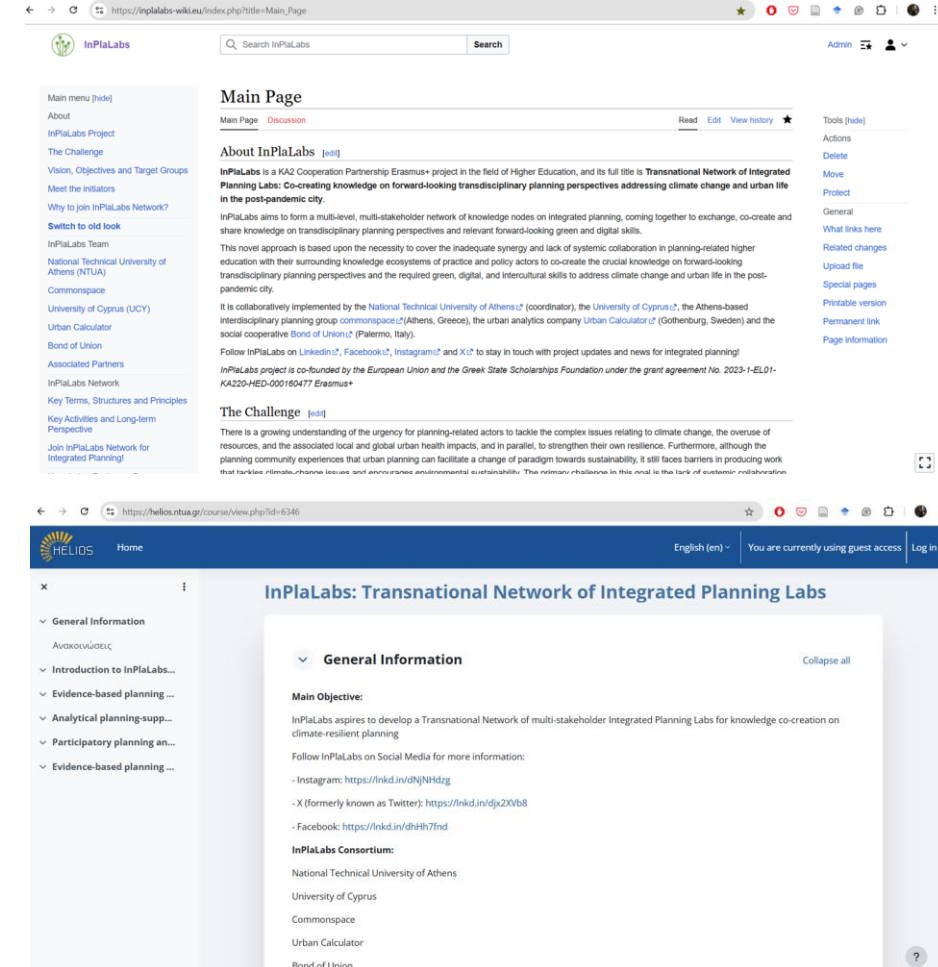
https://inplalabs-wiki.eu/index.php?title=Main_Page

InPlaLabs

Search InPlaLabs
Search

Admin

Main menu [hide]
About
InPlaLabs Project
The Challenge
Vision, Objectives and Target Groups
Meet the initiators
Why to join InPlaLabs Network?
Switch to old look
InPlaLabs Team
National Technical University of Athens (NTUA)
Commonspace
University of Cyprus (UCY)
Urban Calculator
Bond of Union
Associated Partners
InPlaLabs Network
Key Terms, Structures and Principles
Key Activities and Long-term Perspective
Join InPlaLabs Network for Integrated Planning!

Main Page

Main Page Discussion
Read Edit View history

About InPlaLabs [edit]

**InPlaLabs** is a KA2 Cooperation Partnership Erasmus+ project in the field of Higher Education, and its full title is **Transnational Network of Integrated Planning Labs: Co-creating knowledge on forward-looking transdisciplinary planning perspectives addressing climate change and urban life in the post-pandemic city**.

InPlaLabs aims to form a multi-level, multi-stakeholder network of knowledge nodes on integrated planning, coming together to exchange, co-create and share knowledge on transdisciplinary planning perspectives and relevant forward-looking green and digital skills.

This novel approach is based upon the necessity to cover the inadequate synergy and lack of systemic collaboration in planning-related higher education with their surrounding knowledge ecosystems of practice and policy actors to co-create the crucial knowledge on forward-looking transdisciplinary planning perspectives and the required green, digital, and intercultural skills to address climate change and urban life in the post-pandemic city.

It is collaboratively implemented by the National Technical University of Athens (coordinator), the University of Cyprus, the Athens-based interdisciplinary planning group commonspace (Athens, Greece), the urban analytics company Urban Calculator (Gothenburg, Sweden) and the social cooperative Bond of Union (Palermo, Italy).

Follow InPlaLabs on Linkedin, Facebook, Instagram and X to stay in touch with project updates and news for integrated planning!

*InPlaLabs project is co-founded by the European Union and the Greek State Scholarships Foundation under the grant agreement No. 2023-1-EL01-KA220-HED-000160477 Erasmus+*

The Challenge [edit]

There is a growing understanding of the urgency for planning-related actors to tackle the complex issues relating to climate change, the overuse of resources, and the associated local and global urban health impacts, and in parallel, to strengthen their own resilience. Furthermore, although the planning community experiences that urban planning can facilitate a change of paradigm towards sustainability, it still faces barriers in producing work that tackles climate-change issues and encourages environmental sustainability. The primary challenge in this goal is the lack of systemic collaboration

Tools [hide]
Actions
Delete
Move
Protect
General
What links here
Related changes
Upload file
Special pages
Printable version
Permanent link
Page information

https://helios.ntua.gr/course/view.php?id=6346

HELIOS Home
English (en)
You are currently using guest access
Log in

General Information
Ανακοινώσεις
Introduction to InPlaLabs...
Evidence-based planning ...
Analytical planning-supp...
Participatory planning an...
Evidence-based planning ...

InPlaLabs: Transnational Network of Integrated Planning Labs

General Information
Collapse all

**Main Objective:**

InPlaLabs aspires to develop a Transnational Network of multi-stakeholder Integrated Planning Labs for knowledge co-creation on climate-resilient planning

Follow InPlaLabs on Social Media for more information:

- Instagram: https://lnkd.in/dNjNHdzg

- X (formerly known as Twitter): https://lnkd.in/djx2XVb8

- Facebook: https://lnkd.in/dhHh7fnd

**InPlaLabs Consortium:**

National Technical University of Athens

University of Cyprus

Commonspace

Urban Calculator

Bond of Union

?